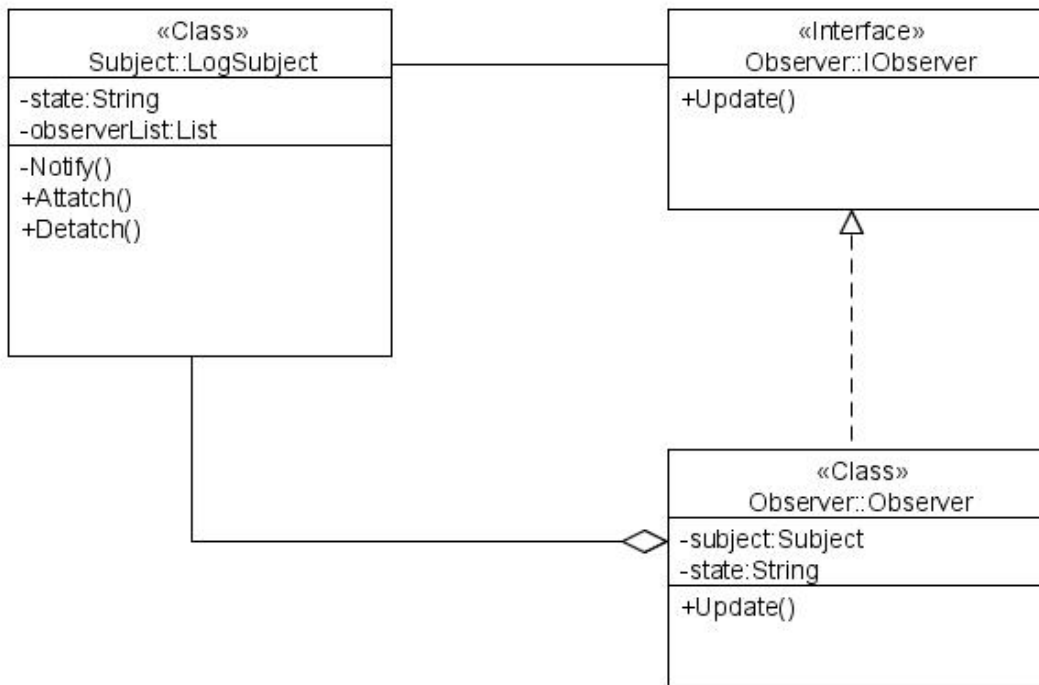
«Class»
Subject::LogSubject

-state:String
-observerList:List

-Notify()
+Attatch()
+Detatch()

«Interface»
Observer::IObserver

+Update()

«Class»
Observer::Observer

-subject:Subject
-state:String

+Update()